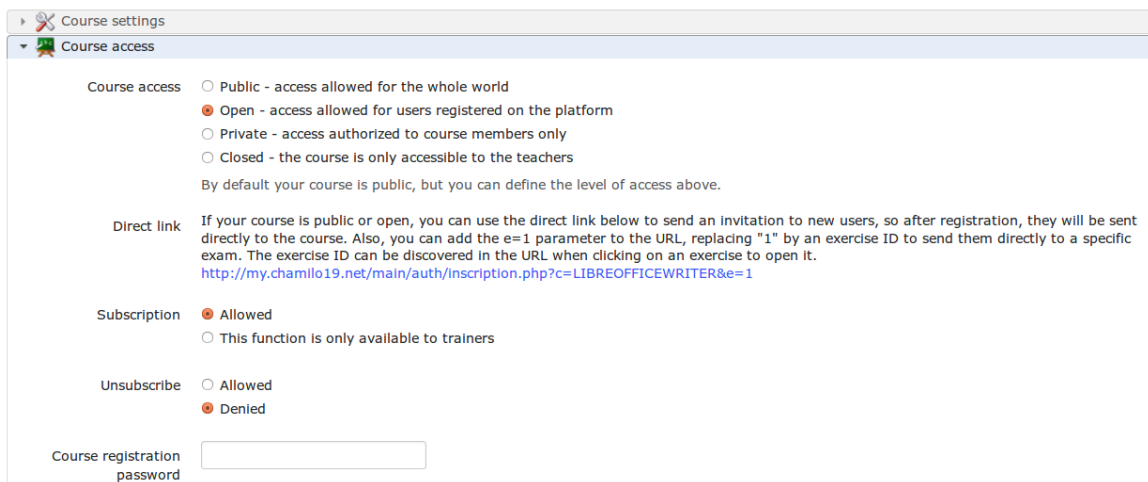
Course settings

Course access

Course access
Public - access allowed for the whole world
Open - access allowed for users registered on the platform
Private - access authorized to course members only
Closed - the course is only accessible to the teachers
By default your course is public, but you can define the level of access above.

Direct link
If your course is public or open, you can use the direct link below to send an invitation to new users, so after registration, they will be sent directly to the course. Also, you can add the e=1 parameter to the URL, replacing "1" by an exercise ID to send them directly to a specific exam. The exercise ID can be discovered in the URL when clicking on an exercise to open it.
http://my.chamilo19.net/main/auth/inscription.php?c=LIBREOFFICEWRITER&e=1

Subscription
Allowed
This function is only available to trainers

Unsubscribe
Allowed
Denied

Course registration password